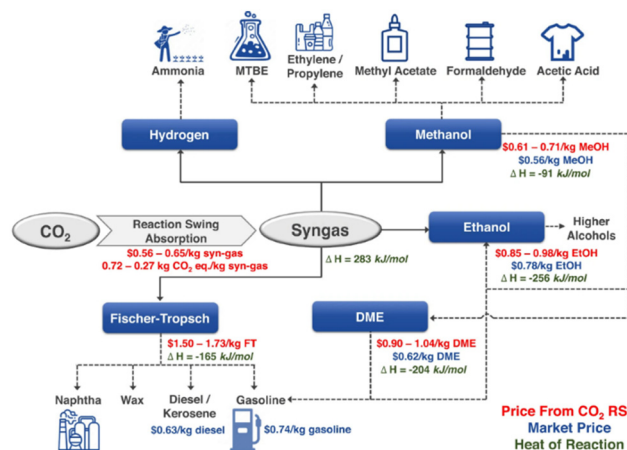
Ammonia
MTBE
Ethylene / Propylene
Methyl Acetate
Formaldehyde
Acetic Acid

Hydrogen

Methanol
$0.61 – 0.71/kg MeOH
$0.56/kg MeOH
Δ H = -91 kJ/mol

$CO_2$

Reaction Swing Absorption
$0.56 – 0.65/kg syn-gas
0.72 – 0.27 kg $CO_2$ eq./kg syn-gas

Syngas
Δ H = 283 kJ/mol

Ethanol
Higher Alcohols
$0.85 – 0.98/kg EtOH
$0.78/kg EtOH
Δ H = -256 kJ/mol

Fischer-Tropsch
$1.50 – 1.73/kg FT
Δ H = -165 kJ/mol

DME
$0.90 – 1.04/kg DME
$0.62/kg DME
Δ H = -204 kJ/mol

Naphtha
Wax
Diesel / Kerosene
Gasoline
$0.63/kg diesel
$0.74/kg gasoline

Price From $CO_2$ RS
Market Price
Heat of Reaction